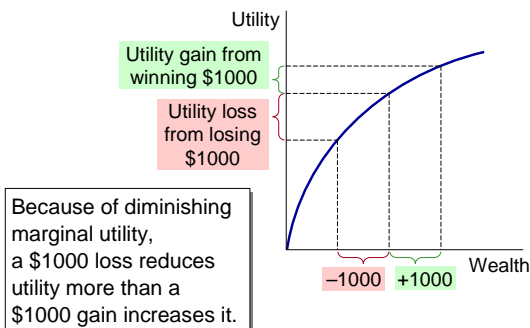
Utility

Utility gain from winning $1000

Utility loss from losing $1000

Because of diminishing marginal utility, a $1000 loss reduces utility more than a $1000 gain increases it.

–1000

+1000

Wealth